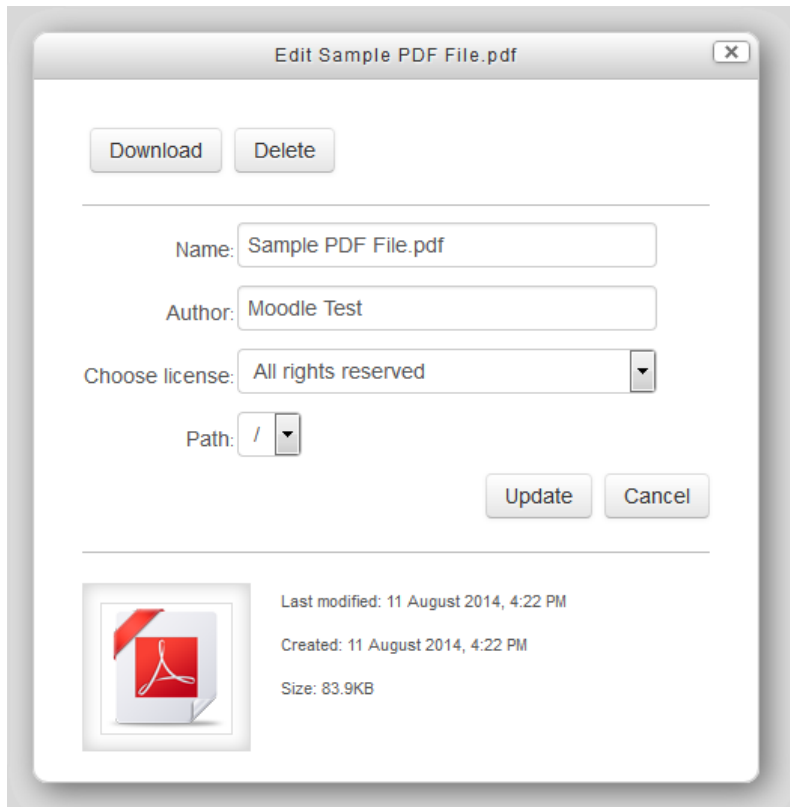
Edit Sample PDF File.pdf

Download Delete

Name: Sample PDF File.pdf

Author: Moodle Test

Choose license: All rights reserved

Path: /

Update Cancel

Last modified: 11 August 2014, 4:22 PM

Created: 11 August 2014, 4:22 PM

Size: 83.9KB